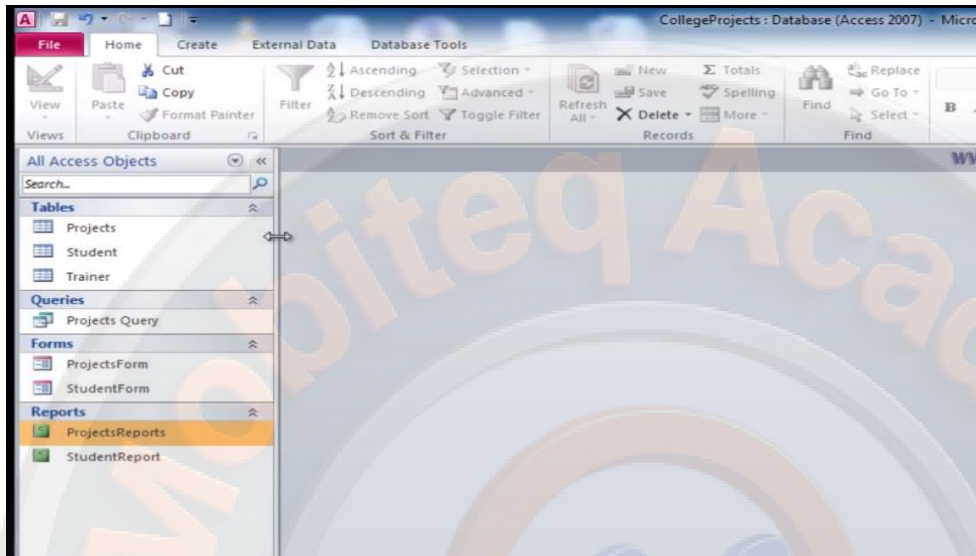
CollegeProjects : Database (Access 2007) - Micro

File Home Create External Data Database Tools

View Paste Cut Copy Format Painter Filter Ascending Descending Remove Sort Selection Advanced Toggle Filter Refresh All New Save Delete Totals Spelling More Find Replace Go To Select B

Views Clipboard Sort & Filter Records Find

All Access Objects

Search...

Tables

Projects

Student

Trainer

Queries

Projects Query

Forms

ProjectsForm

StudentForm

Reports

ProjectsReports

StudentReport

Mobiteq Aca

WW